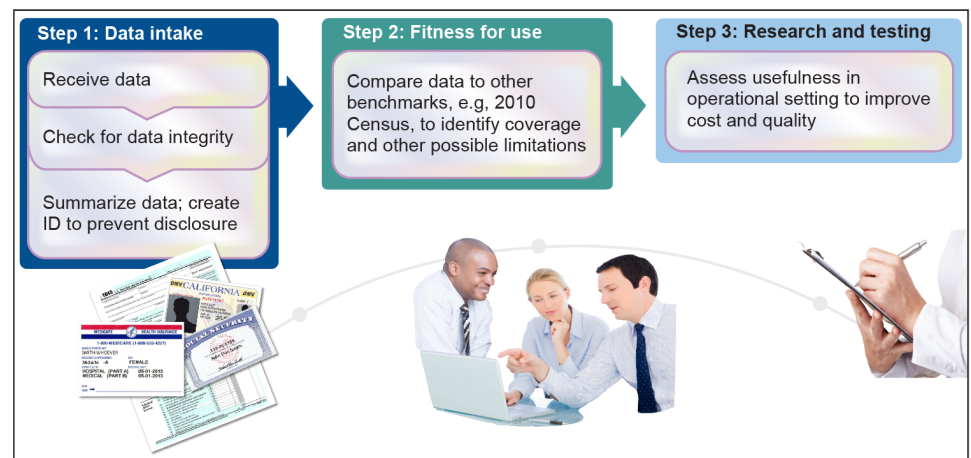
Step 1: Data intake

Receive data

Check for data integrity

Summarize data; create ID to prevent disclosure

Step 2: Fitness for use

Compare data to other benchmarks, e.g, 2010 Census, to identify coverage and other possible limitations

Step 3: Research and testing

Assess usefulness in operational setting to improve cost and quality

MEDICARE HEALTH INSURANCE
1-800-MEDICARE (1-800-633-4227)
SMITH WHOEVER
FEMALE
HOSPITAL (PART A) 05-01-2013
MEDICAL (PART B) 05-01-2013

CALIFORNIA
SOCIAL SECURITY